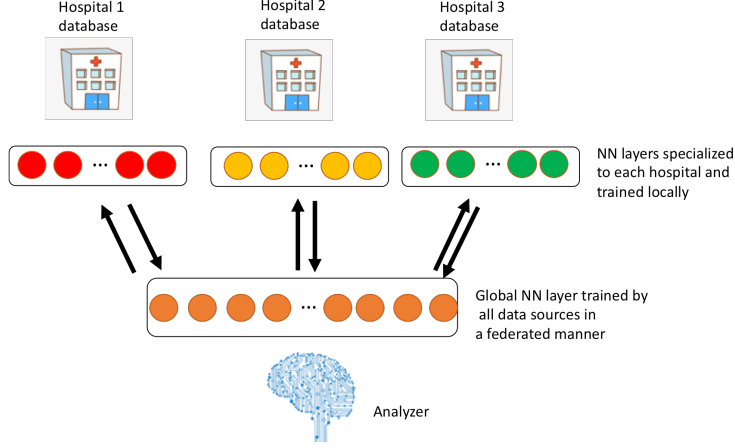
Hospital 1 database

Hospital 2 database

Hospital 3 database

...

...

...

NN layers specialized to each hospital and trained locally

...

Global NN layer trained by all data sources in a federated manner

Analyzer